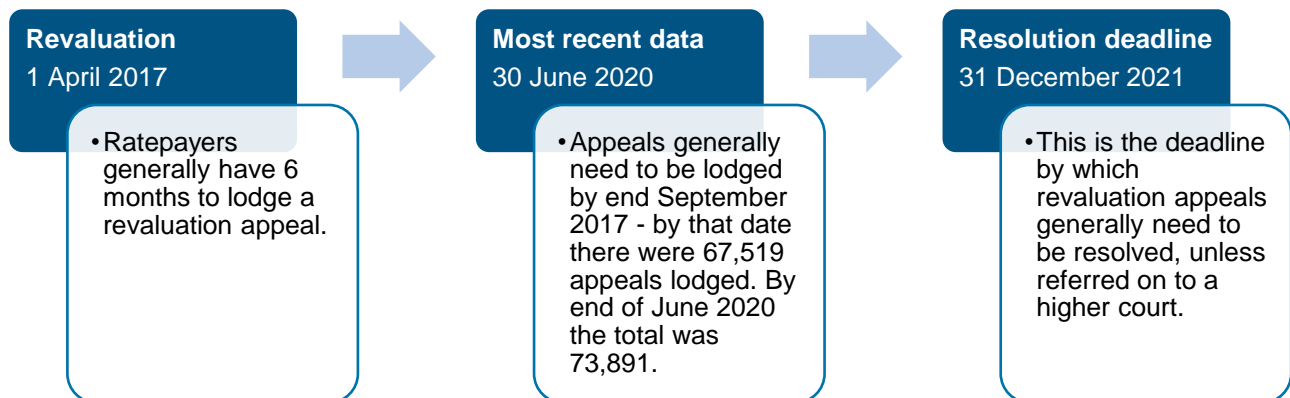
**Revaluation**
1 April 2017

• Ratepayers generally have 6 months to lodge a revaluation appeal.

**Most recent data**
30 June 2020

• Appeals generally need to be lodged by end September 2017 - by that date there were 67,519 appeals lodged. By end of June 2020 the total was 73,891.

**Resolution deadline**
31 December 2021

• This is the deadline by which revaluation appeals generally need to be resolved, unless referred on to a higher court.